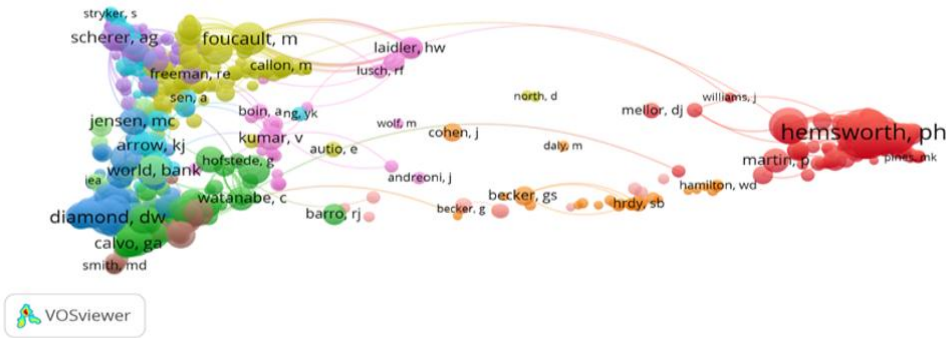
stryker, s
scherer, ag
foucault, m
laidler, hw
freeman, re
callon, m
lusch, rf
sen, a
boin, a
ng, yk
north, d
williams, j
mellor, dj
hemsworth, ph
jensen, mc
kumar, v
wolf, m
cohen, j
arrow, kj
autio, e
daly, m
martin, p
pines, mk
world, bank
hofstede, g
andreoni, j
hamilton, wd
iea
becker, gs
watanabe, c
diamond, dw
barro, rj
becker, g
hrdy, sb
calvo, ga
smith, md
VOSviewer